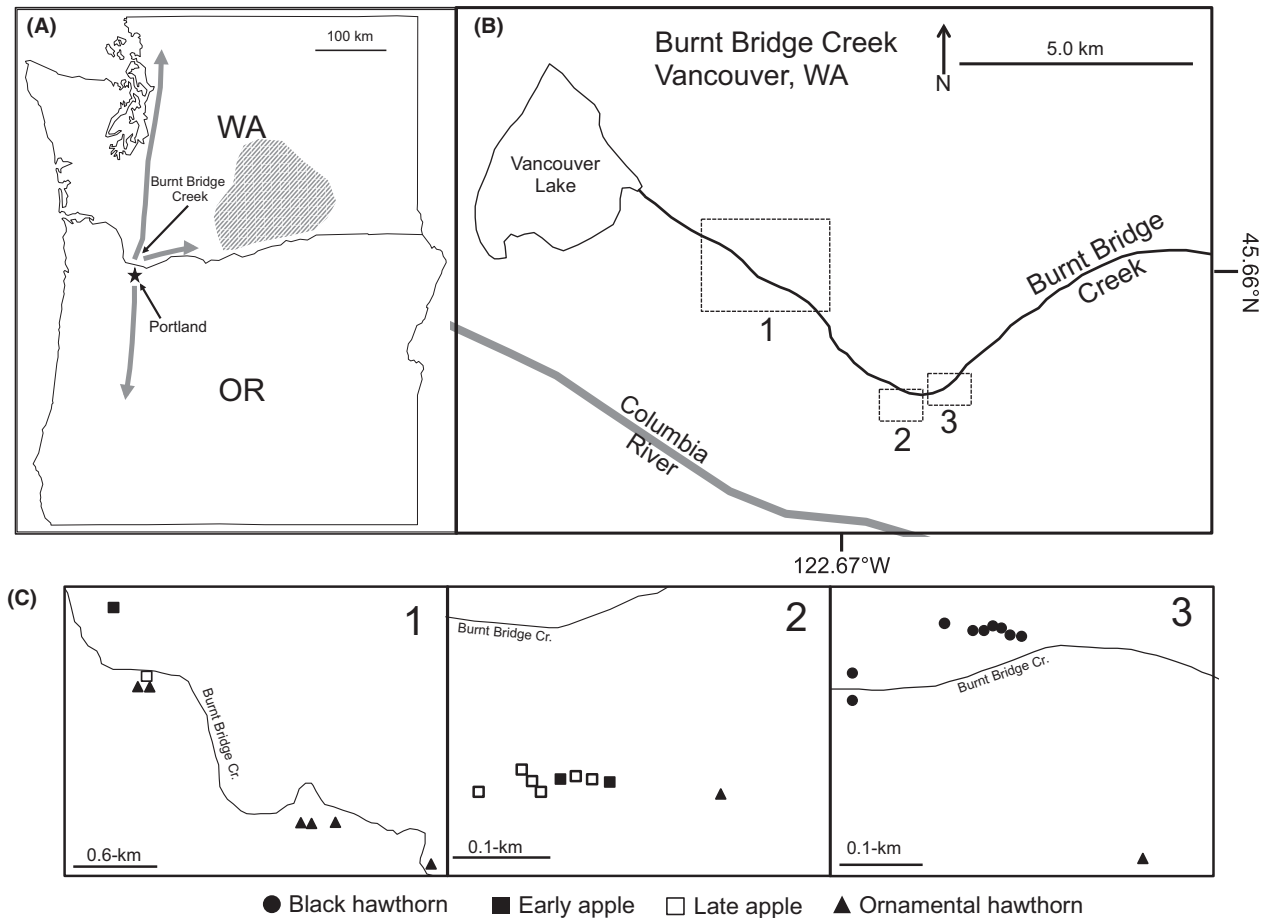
(A)

100 km

WA

Burnt Bridge Creek

Portland

OR

(B)

Burnt Bridge Creek
Vancouver, WA

N

5.0 km

Vancouver Lake

Burnt Bridge Creek

45.66°N

1

2

3

Columbia River

122.67°W

(C)

1

Burnt Bridge Cr.

0.6-km

2

Burnt Bridge Cr.

0.1-km

3

Burnt Bridge Cr.

0.1-km

● Black hawthorn ■ Early apple □ Late apple ▲ Ornamental hawthorn